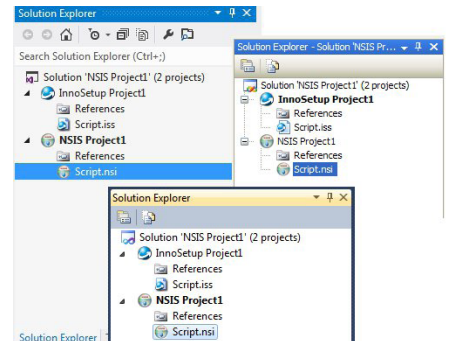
Solution Explorer

Search Solution Explorer (Ctrl+;)

Solution 'NSIS Project1' (2 projects)

InnoSetup Project1

References

Script.iss

NSIS Project1

References

Script.nsi

Solution Explorer

Solution Explorer - Solution 'NSIS Pr...

Solution 'NSIS Project1' (2 projects)

InnoSetup Project1

References

Script.iss

NSIS Project1

References

Script.nsi

Solution Explorer

Solution 'NSIS Project1' (2 projects)

InnoSetup Project1

References

Script.iss

NSIS Project1

References

Script.nsi